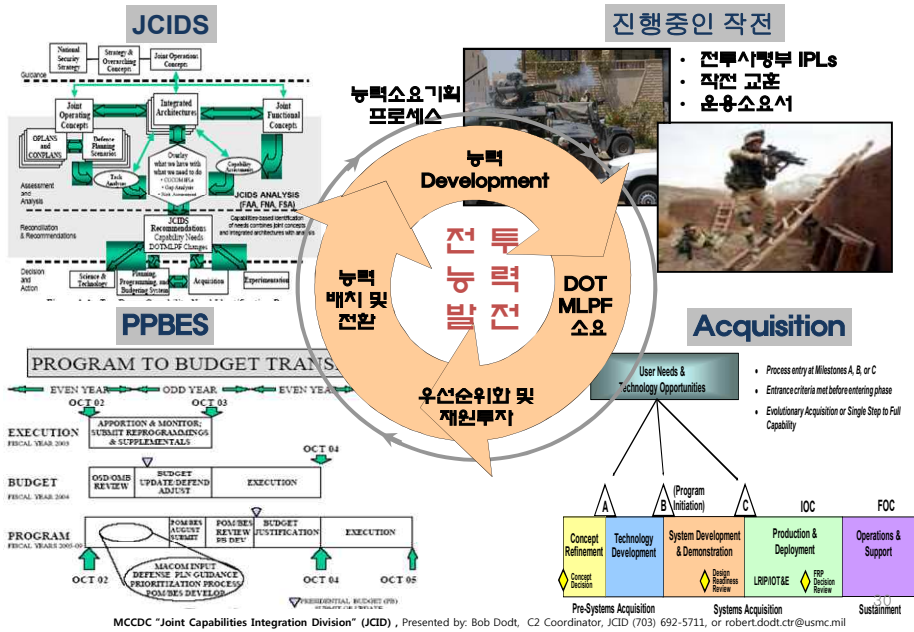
JCIDS

진행중인 작전

• 전투사령부 IPLs
• 작전 교훈
• 운용소요서

능력소요기획 프로세스

능력 Development

전 투 능 력 발 전

DOT MLPF 소요

능력 배치 및 전환

우선순위화 및 재원투자

National Security Strategy
Strategy & Overarching Concepts
Joint Operations Concepts
Guidance
Joint Operating Concepts
Integrated Architectures
Joint Functional Concepts
OPLANS and CONPLANS
Defense Planning Scenarios
Overlay what we have with what we need to do
Task Analysis
Capability Assessments
JCIDS ANALYSIS (FAA, FNA, FSA)
Assessment and Analysis
JCIDS Recommendations Capability Needs DOTMLPF Changes
Reconciliation & Recommendations
Decision and Action
Science & Technology
Planning, Programming, and Budgeting System
Acquisition
Experimentation

PPBES

PROGRAM TO BUDGET TRANS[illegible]
EVEN YEAR
ODD YEAR
EVEN YEAR
OCT 02
OCT 03
EXECUTION FISCAL YEAR 2003
APPORTION & MONITOR; SUBMIT REPROGRAMMINGS & SUPPLEMENTALS
OCT 04
BUDGET FISCAL YEAR 2004
OSD/OMB REVIEW
BUDGET UPDATE/DEFEND ADJUST
EXECUTION
PROGRAM FISCAL YEARS 2005-09
POM/BES AUGUST SUBMIT
POM/BES REVIEW PS DEV
BUDGET JUSTIFICATION
EXECUTION
MACOM INPUT DEFENSE PLN GUIDANCE PRIORITIZATION PROCESS POM/BES DEVELOP
OCT 02
OCT 04
OCT 05
PRESIDENTIAL BUDGET (PB) SUBMIT TO CONGRESS

Acquisition

User Needs & Technology Opportunities
• Process entry at Milestones A, B, or C
• Entrance criteria met before entering phase
• Evolutionary Acquisition or Single Step to Full Capability
A
B
(Program Initiation)
C
IOC
FOC
Concept Refinement
Concept Decision
Technology Development
System Development & Demonstration
Design Readiness Review
Production & Deployment
LRIP/IOT&E
FRP Decision Review
Operations & Support
Pre-Systems Acquisition
Systems Acquisition
Sustainment

30

MCCDC "Joint Capabilities Integration Division" (JCID) , Presented by: Bob Dodt, C2 Coordinator, JCID (703) 692-5711, or robert.dodt.ctr@usmc.mil